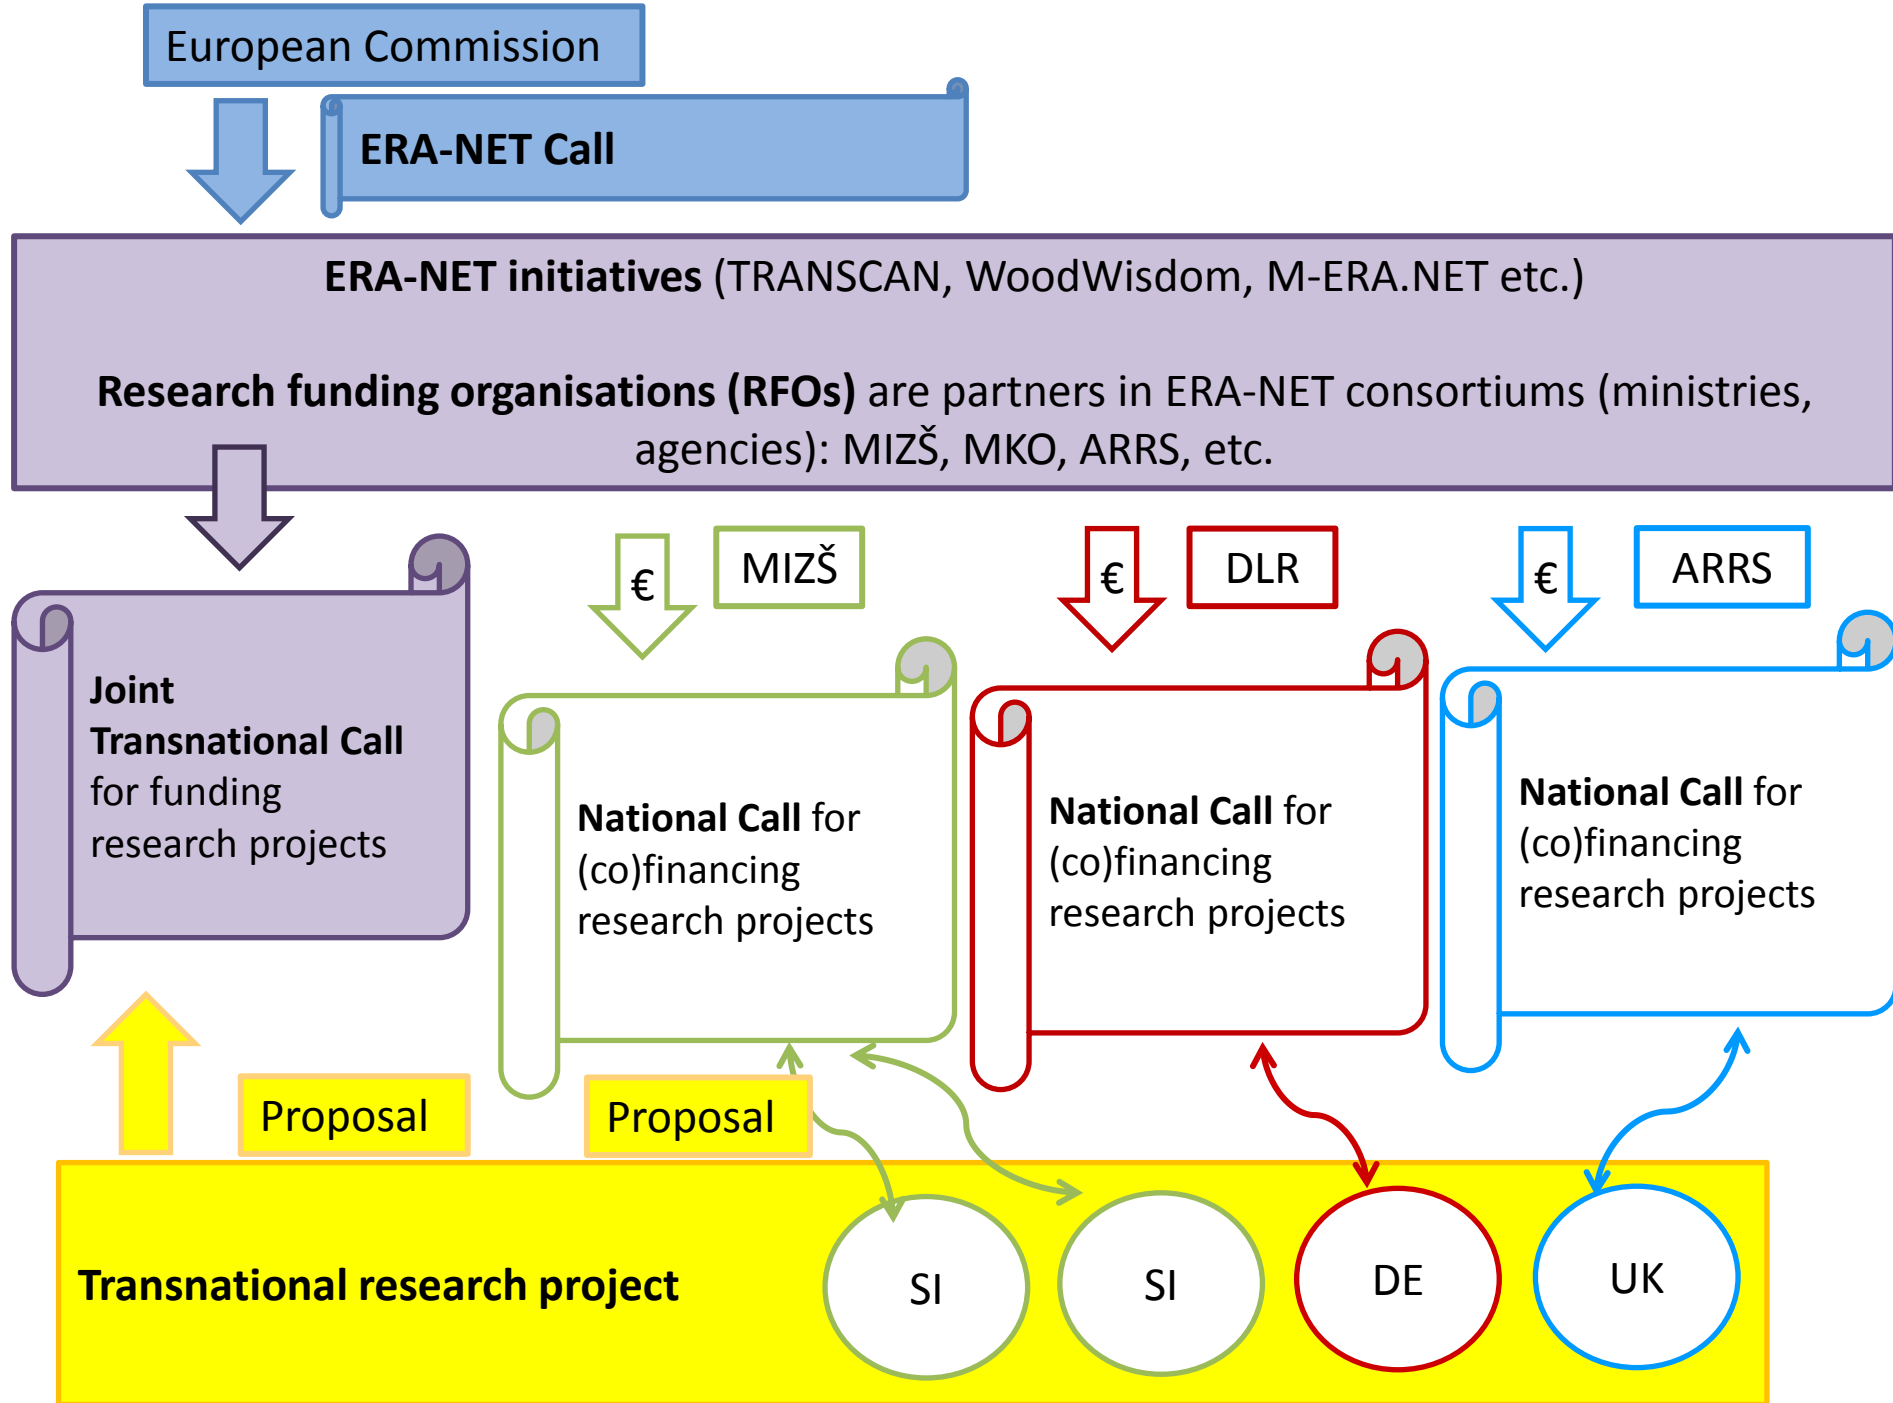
European Commission

ERA-NET Call

ERA-NET initiatives (TRANSCAN, WoodWisdom, M-ERA.NET etc.)

Research funding organisations (RFOs) are partners in ERA-NET consortiums (ministries, agencies): MIZŠ, MKO, ARRS, etc.

€ MIZŠ

€ DLR

€ ARRS

Joint Transnational Call for funding research projects

National Call for (co)financing research projects

National Call for (co)financing research projects

National Call for (co)financing research projects

Proposal

Proposal

Transnational research project

SI

SI

DE

UK